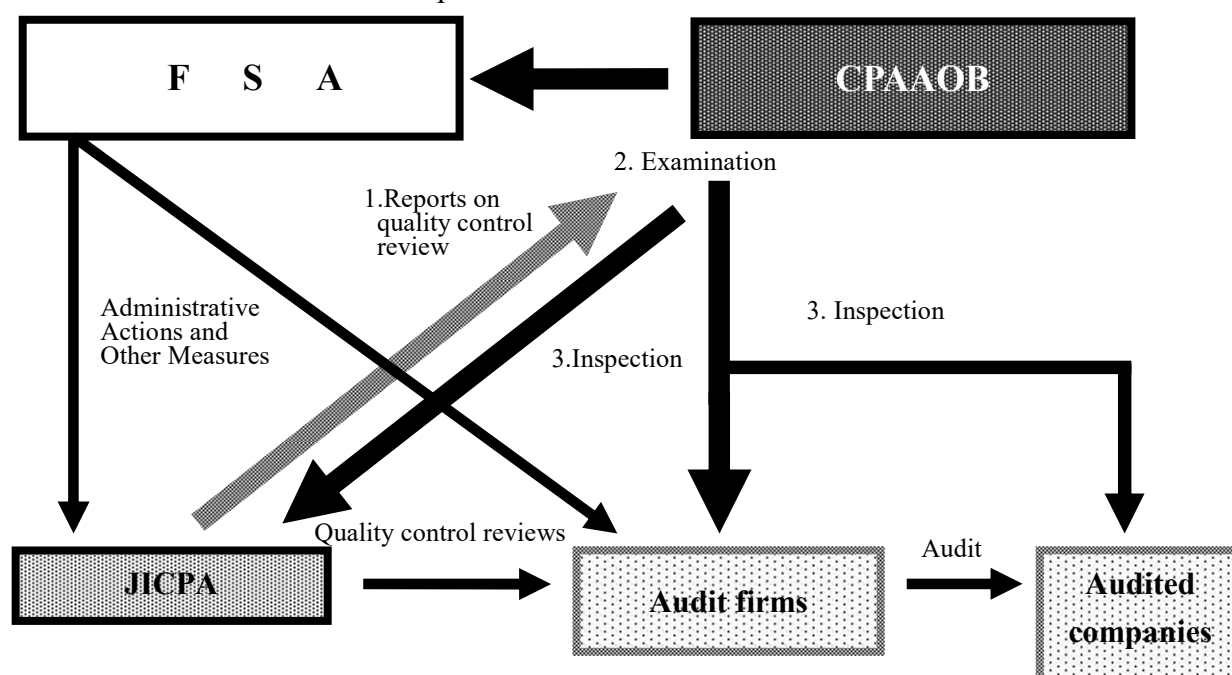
F S A

CPAAOB

2. Examination

1.Reports on quality control review

Administrative Actions and Other Measures

3. Inspection

3.Inspection

Quality control reviews

JICPA

Audit

Audit firms

Audited companies